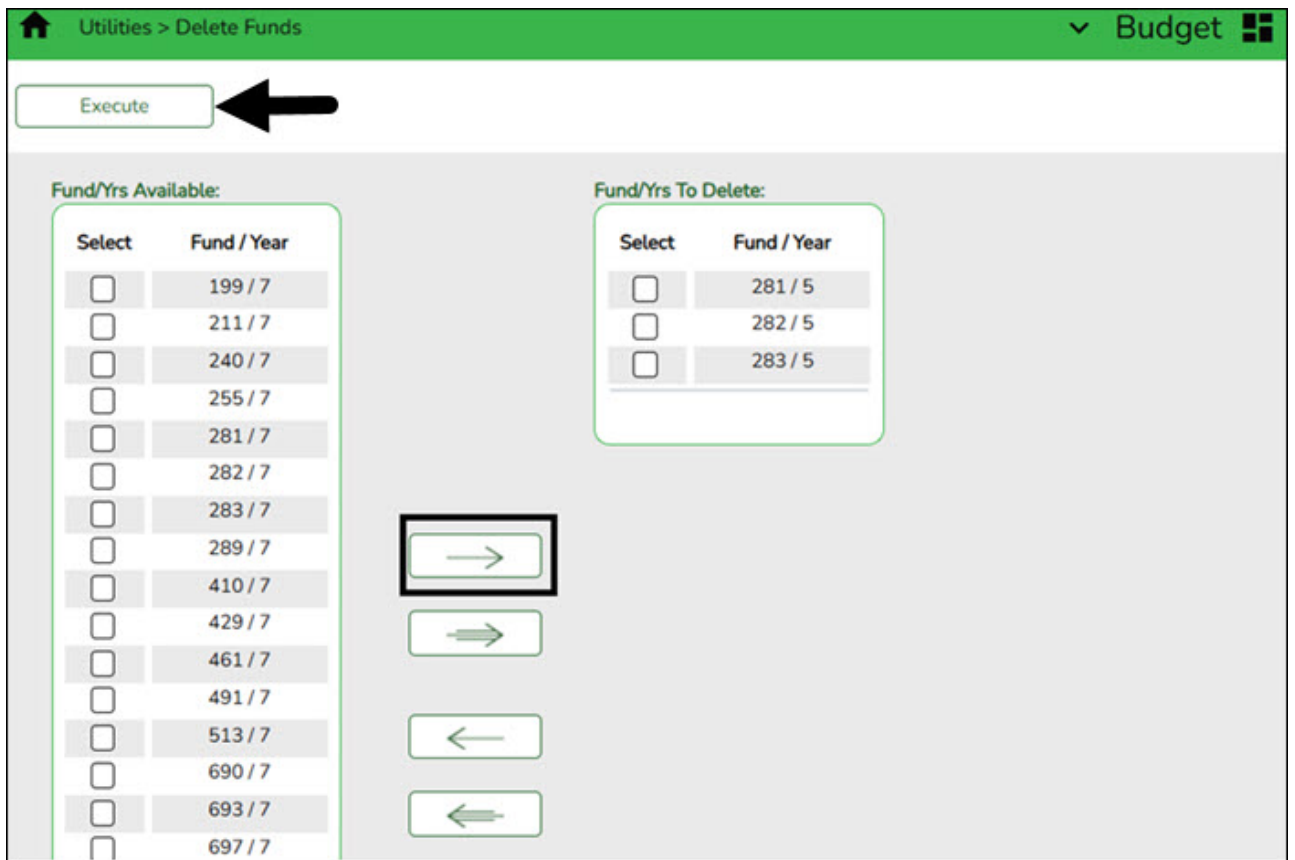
Utilities > Delete Funds

Budget

Execute

Fund/Yrs Available:

| Select | Fund / Year |
|---|---|
| ☐ | 199 / 7 |
| ☐ | 211 / 7 |
| ☐ | 240 / 7 |
| ☐ | 255 / 7 |
| ☐ | 281 / 7 |
| ☐ | 282 / 7 |
| ☐ | 283 / 7 |
| ☐ | 289 / 7 |
| ☐ | 410 / 7 |
| ☐ | 429 / 7 |
| ☐ | 461 / 7 |
| ☐ | 491 / 7 |
| ☐ | 513 / 7 |
| ☐ | 690 / 7 |
| ☐ | 693 / 7 |
| ☐ | 697 / 7 |

Fund/Yrs To Delete:

| Select | Fund / Year |
|---|---|
| ☐ | 281 / 5 |
| ☐ | 282 / 5 |
| ☐ | 283 / 5 |